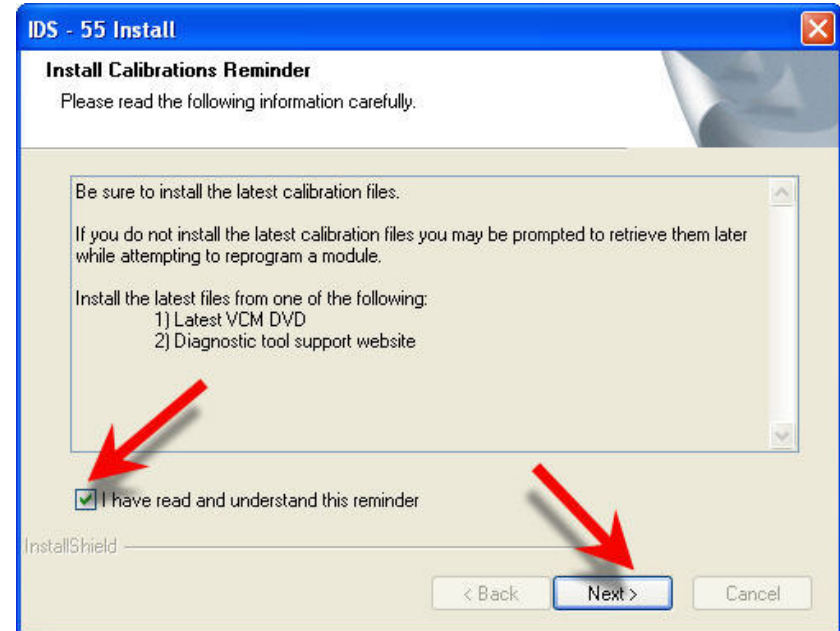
IDS - 55 Install

Install Calibrations Reminder

Please read the following information carefully.

Be sure to install the latest calibration files.

If you do not install the latest calibration files you may be prompted to retrieve them later while attempting to reprogram a module.

Install the latest files from one of the following:
1) Latest VCM DVD
2) Diagnostic tool support website

I have read and understand this reminder

InstallShield

< Back

Next >

Cancel